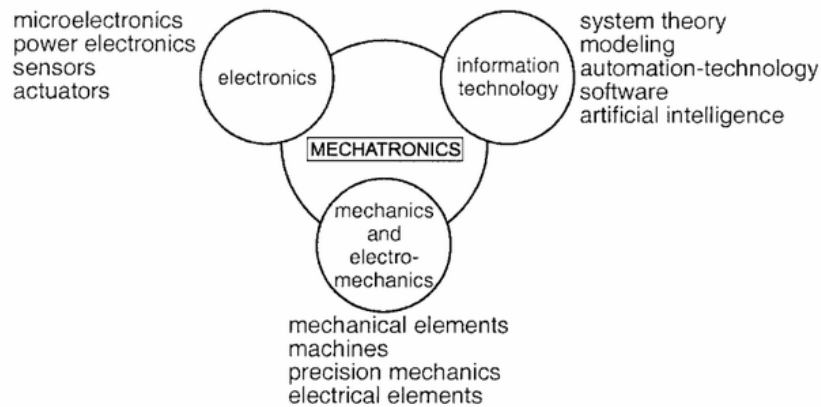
microelectronics
power electronics
sensors
actuators

electronics

information technology

system theory
modeling
automation-technology
software
artificial intelligence

MECHATRONICS

mechanics and electromechanics

mechanical elements
machines
precision mechanics
electrical elements